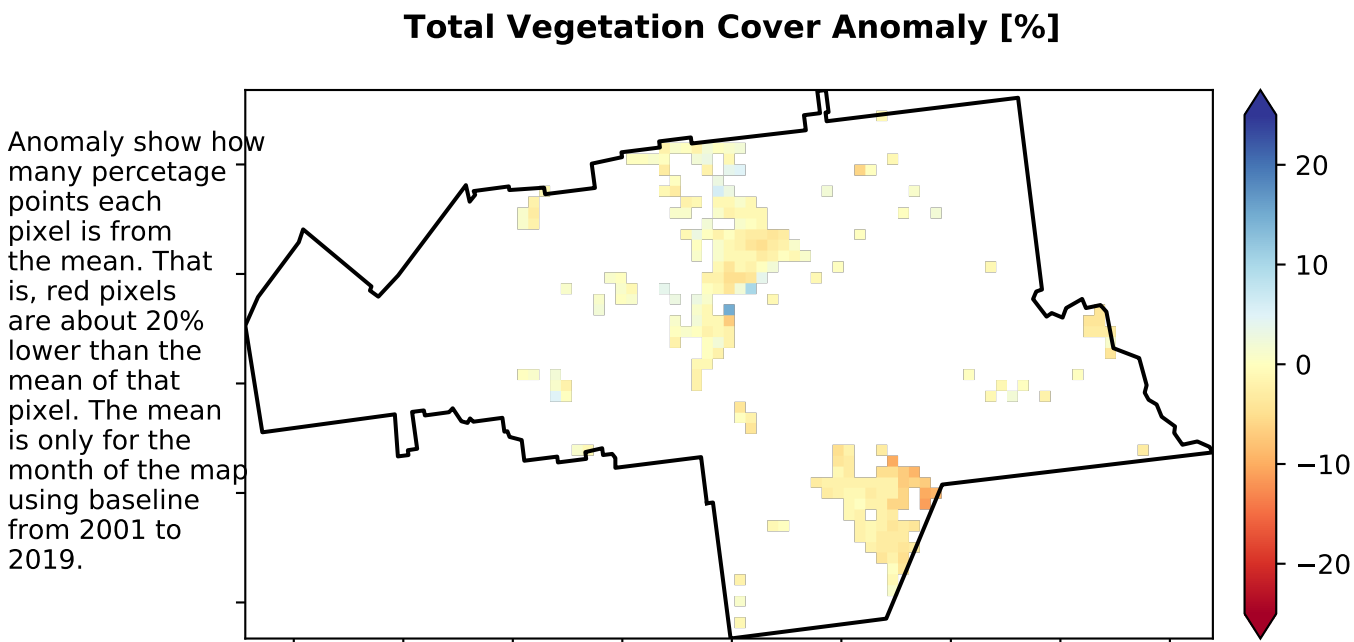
Total Vegetation Cover Anomaly [%]

Anomaly show how many percetage points each pixel is from the mean. That is, red pixels are about 20% lower than the mean of that pixel. The mean is only for the month of the map using baseline from 2001 to 2019.

20
10
0
−10
−20